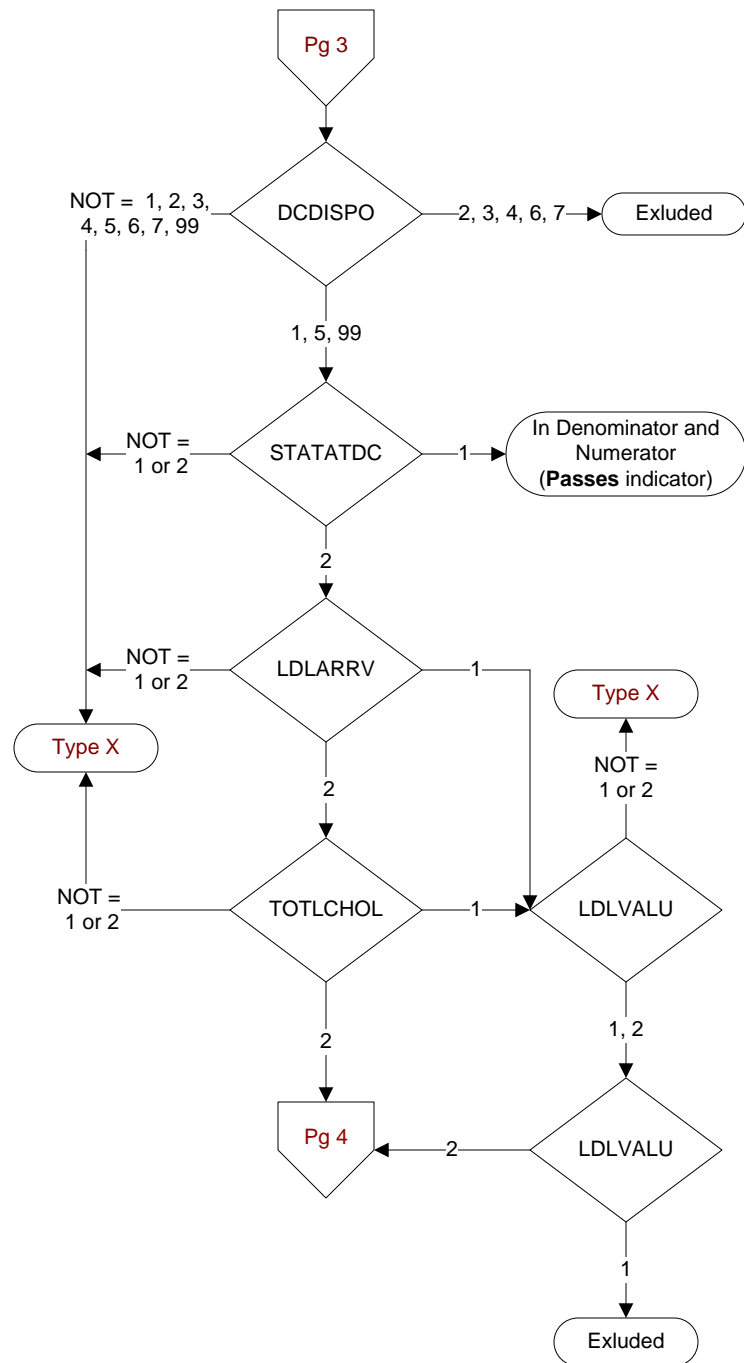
Pg 3

DCDISPO

NOT = 1, 2, 3, 4, 5, 6, 7, 99

2, 3, 4, 6, 7

Exluded

1, 5, 99

STATATDC

NOT = 1 or 2

1

In Denominator and Numerator (**Passes** indicator)

2

LDLARRV

NOT = 1 or 2

1

Type X

Type X

NOT = 1 or 2

2

TOTLCHOL

NOT = 1 or 2

1

LDLVALU

1, 2

2

Pg 4

2

LDLVALU

1

Exluded